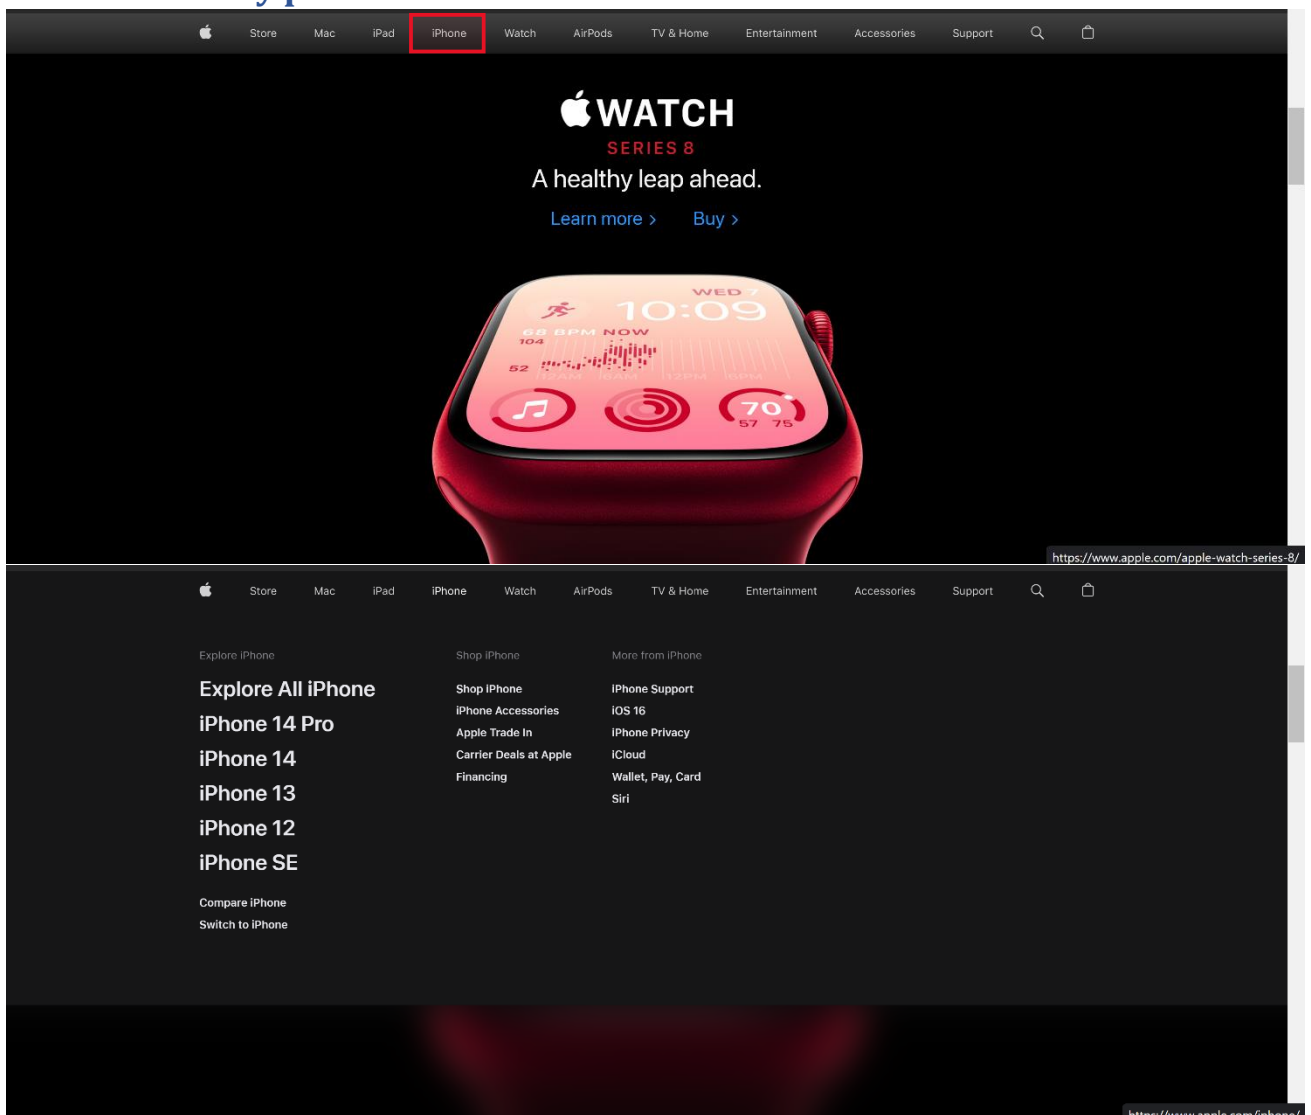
Store Mac iPad iPhone Watch AirPods TV & Home Entertainment Accessories Support

WATCH
SERIES 8
A healthy leap ahead.
Learn more › Buy ›

WED 7
10:09
68 BPM NOW
104
52
70
57 75

https://www.apple.com/apple-watch-series-8/

Store Mac iPad iPhone Watch AirPods TV & Home Entertainment Accessories Support

Explore iPhone
Explore All iPhone
iPhone 14 Pro
iPhone 14
iPhone 13
iPhone 12
iPhone SE

Compare iPhone
Switch to iPhone

Shop iPhone
Shop iPhone
iPhone Accessories
Apple Trade In
Carrier Deals at Apple
Financing

More from iPhone
iPhone Support
iOS 16
iPhone Privacy
iCloud
Wallet, Pay, Card
Siri

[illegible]